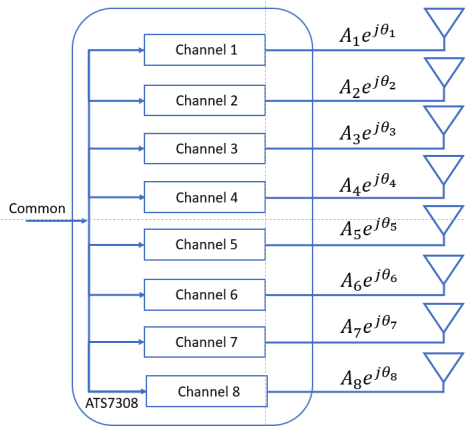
Common

Channel 1
$A_1e^{j\theta_1}$

Channel 2
$A_2e^{j\theta_2}$

Channel 3
$A_3e^{j\theta_3}$

Channel 4
$A_4e^{j\theta_4}$

Channel 5
$A_5e^{j\theta_5}$

Channel 6
$A_6e^{j\theta_6}$

Channel 7
$A_7e^{j\theta_7}$

Channel 8
$A_8e^{j\theta_8}$

ATS7308